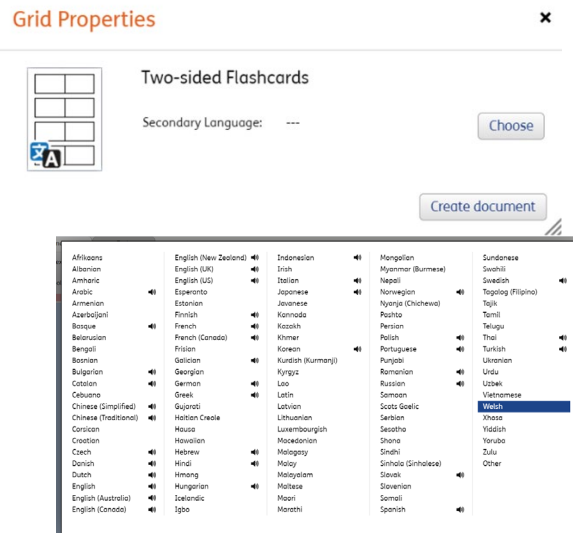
Grid Properties

×

Two-sided Flashcards

Secondary Language: ---

Choose

Create document

Afrikaans
Albanian
Amharic
Arabic
Armenian
Azerbaijani
Basque
Belarusian
Bengali
Bosnian
Bulgarian
Catalan
Cebuano
Chinese (Simplified)
Chinese (Traditional)
Corsican
Croatian
Czech
Danish
Dutch
English
English (Australia)
English (Canada)

English (New Zealand)
English (UK)
English (US)
Esperanto
Estonian
Finnish
French
French (Canada)
Frisian
Galician
Georgian
German
Greek
Gujarati
Haitian Creole
Hausa
Hawaiian
Hebrew
Hindi
Hmong
Hungarian
Icelandic
Igbo

Indonesian
Irish
Italian
Japanese
Javanese
Kannada
Kazakh
Khmer
Korean
Kurdish (Kurmanji)
Kyrgyz
Lao
Latin
Latvian
Lithuanian
Luxembourgish
Macedonian
Malagasy
Malay
Malayalam
Maltese
Maori
Marathi

Mongolian
Myanmar (Burmese)
Nepali
Norwegian
Nyanja (Chichewa)
Pashto
Persian
Polish
Portuguese
Punjabi
Romanian
Russian
Samoan
Scots Gaelic
Serbian
Sesotho
Shona
Sindhi
Sinhala (Sinhalese)
Slovak
Slovenian
Somali
Spanish

Sundanese
Swahili
Swedish
Tagalog (Filipino)
Tajik
Tamil
Telugu
Thai
Turkish
Ukranian
Urdu
Uzbek
Vietnamese
Welsh
Xhosa
Yiddish
Yoruba
Zulu
Other